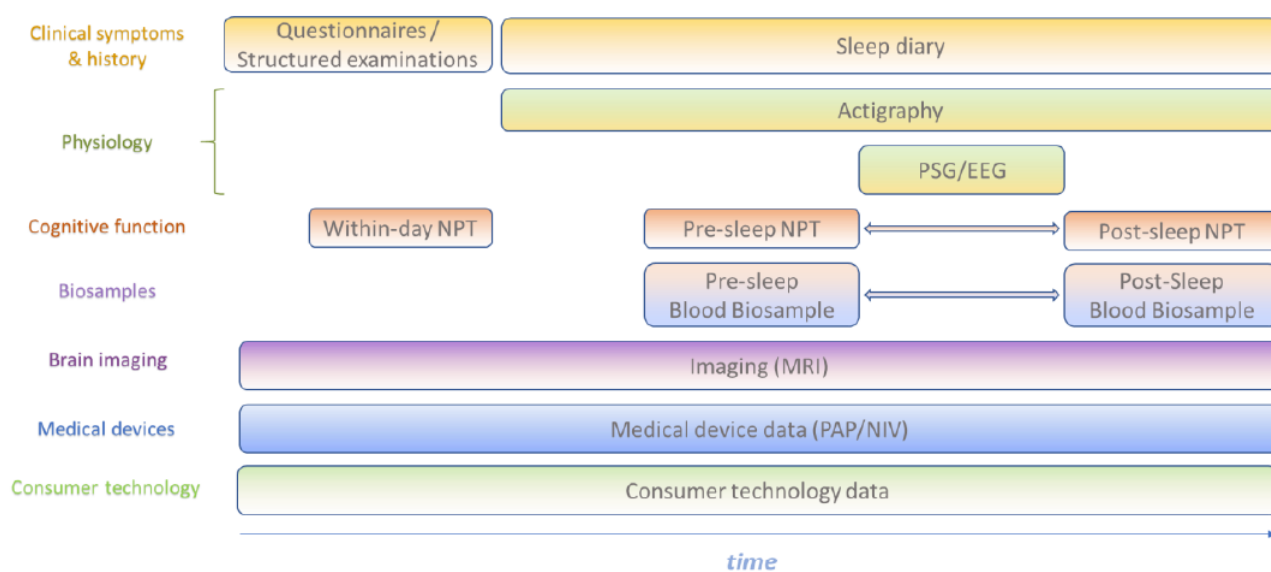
Clinical symptoms & history

Questionnaires / Structured examinations

Sleep diary

Physiology

Actigraphy

PSG/EEG

Cognitive function

Within-day NPT

Pre-sleep NPT

Post-sleep NPT

Biosamples

Pre-sleep Blood Biosample

Post-Sleep Blood Biosample

Brain imaging

Imaging (MRI)

Medical devices

Medical device data (PAP/NIV)

Consumer technology

Consumer technology data

time